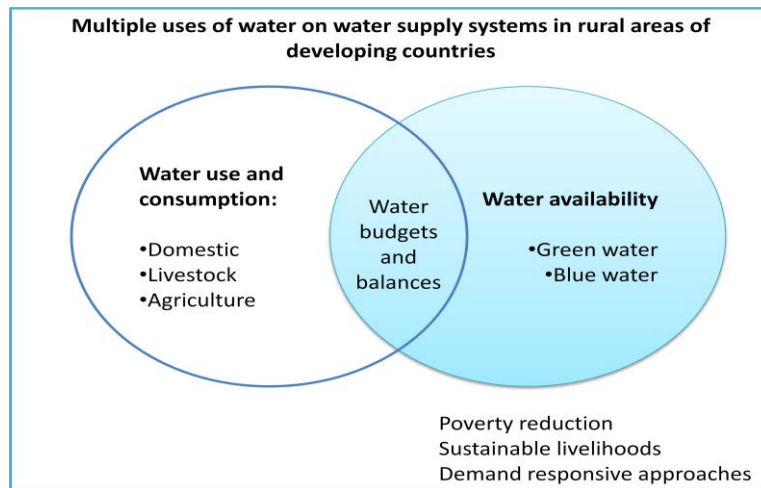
Multiple uses of water on water supply systems in rural areas of developing countries

Water use and consumption:

•Domestic
•Livestock
•Agriculture

Water budgets and balances

Water availability

•Green water
•Blue water

Poverty reduction
Sustainable livelihoods
Demand responsive approaches